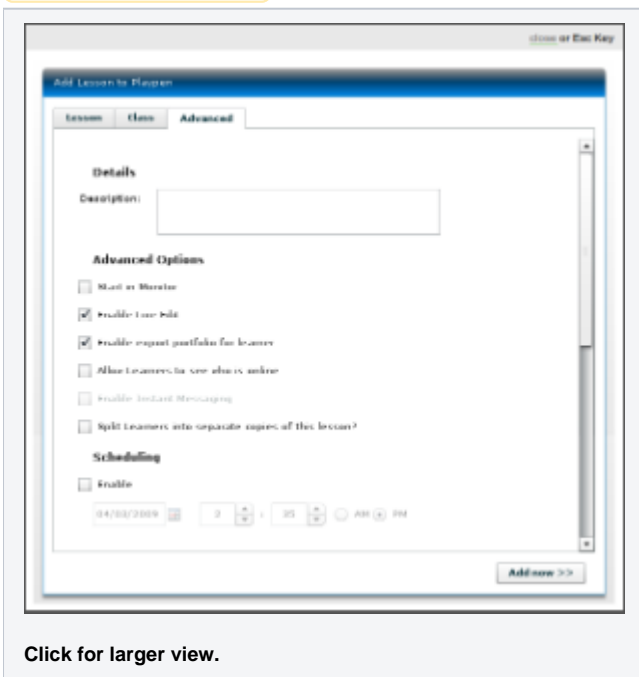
close or Esc Key

Add Lesson to Planner

Lesson | Class | Advanced

Details

Description:

Advanced Options

Start in Monitor

Enable Live Edit

Enable export portfolio for learner

Allow Learners to see sheets online

Enable Instant Messaging

Split Learners into separate copies of this lesson?

Scheduling

Enable

04/03/2009 | 3 : 35 | AM PM

Add now >>

Click for larger view.